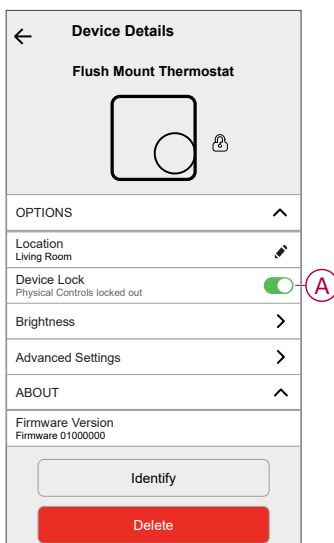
Device Details

Flush Mount Thermostat

OPTIONS

Location
Living Room

Device Lock
Physical Controls locked out

A

Brightness

Advanced Settings

ABOUT

Firmware Version
Firmware 01000000

Identify

Delete